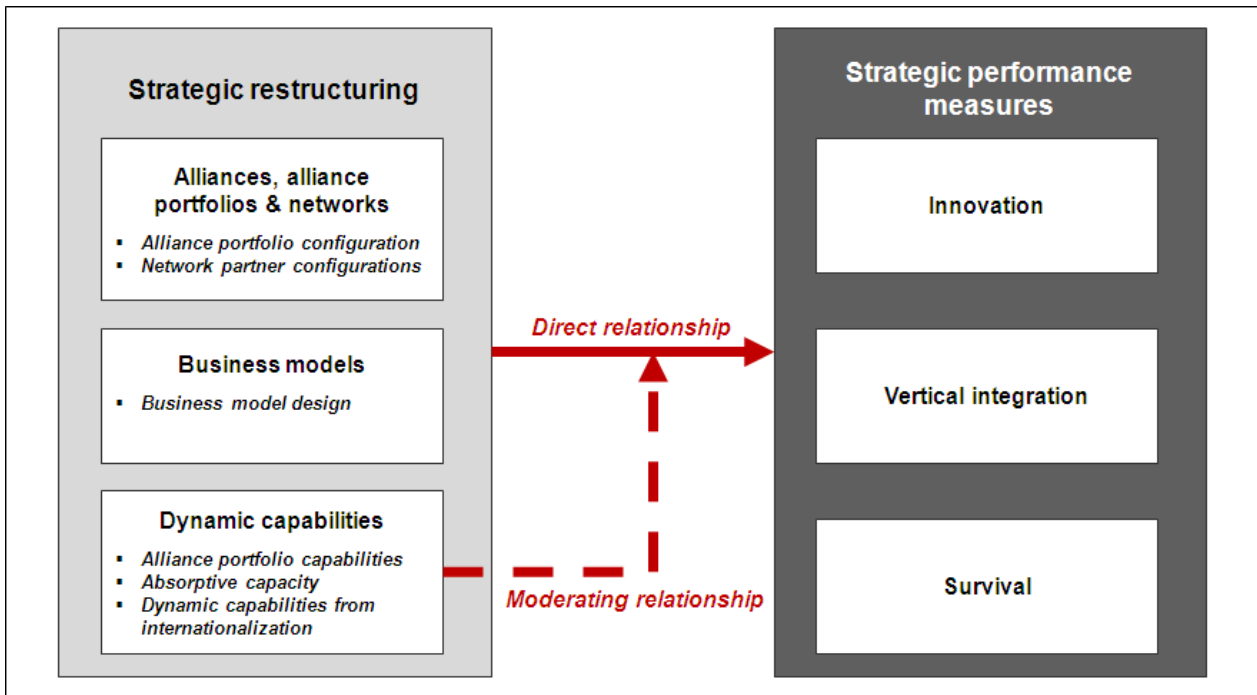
Strategic restructuring

Alliances, alliance portfolios & networks

- Alliance portfolio configuration
- Network partner configurations

Business models

- Business model design

Dynamic capabilities

- Alliance portfolio capabilities
- Absorptive capacity
- Dynamic capabilities from internationalization

Direct relationship

Moderating relationship

Strategic performance measures

Innovation

Vertical integration

Survival